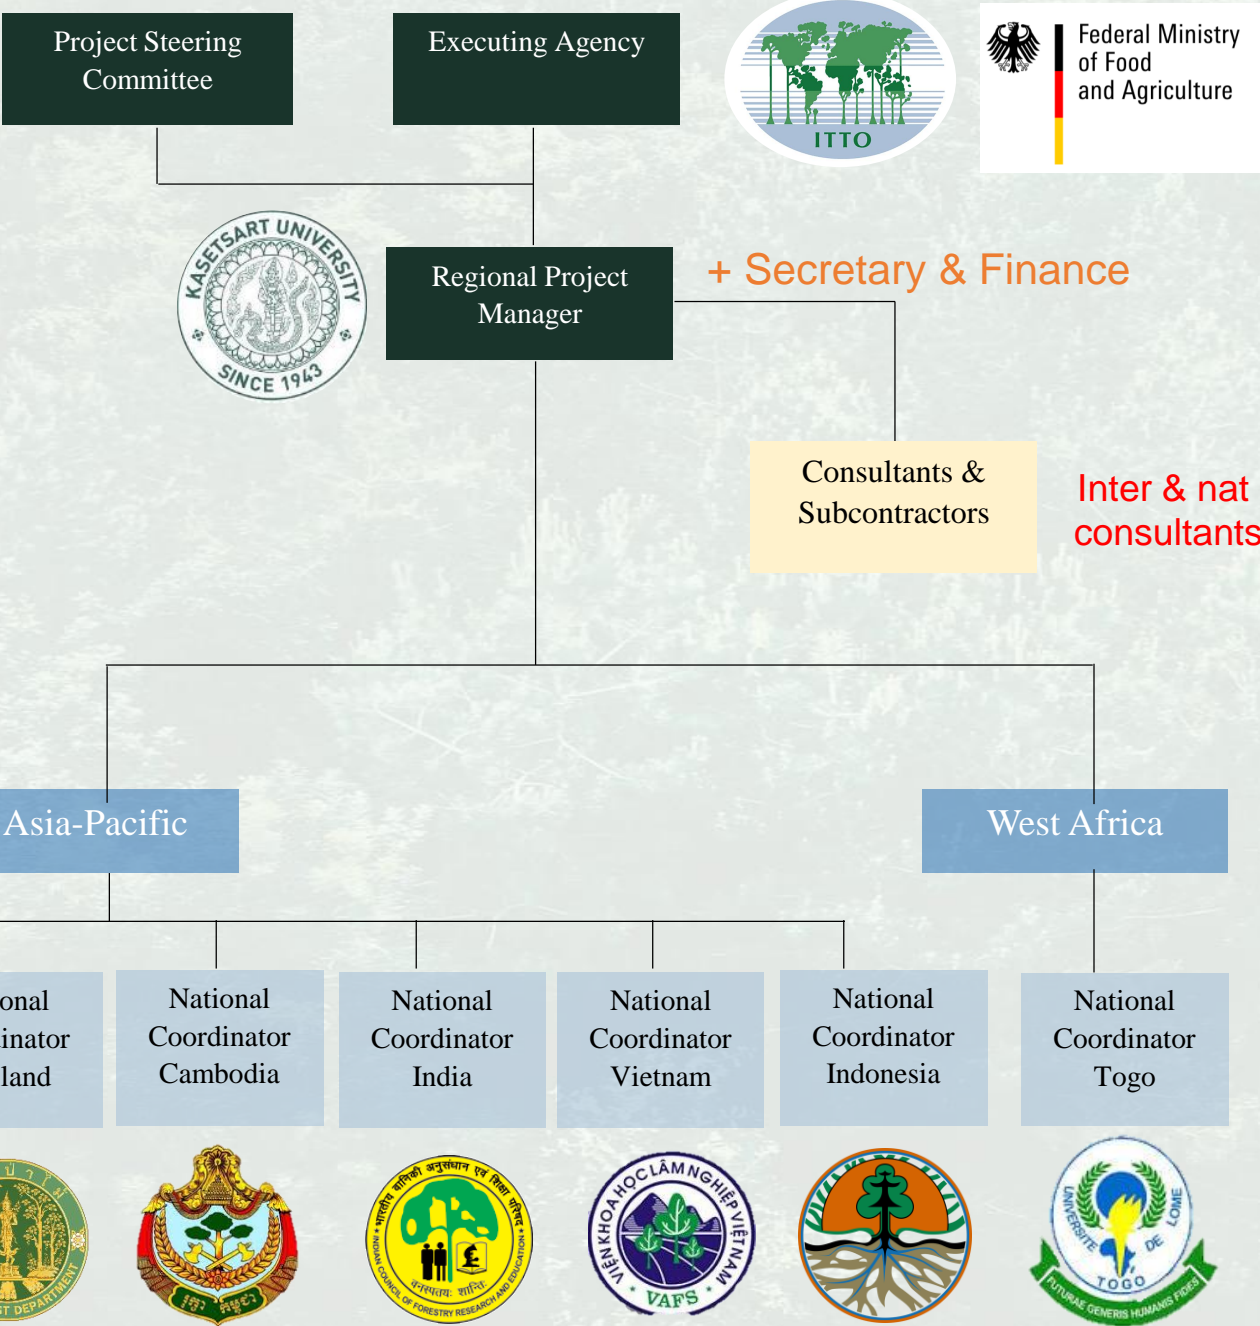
Project Steering Committee

Executing Agency

ITTO

Federal Ministry of Food and Agriculture

KASETSART UNIVERSITY SINCE 1943

Regional Project Manager

+ Secretary & Finance

Consultants & Subcontractors

Inter & nat consultants

Asia-Pacific

West Africa

onal inator land

National Coordinator Cambodia

National Coordinator India

National Coordinator Vietnam

National Coordinator Indonesia

National Coordinator Togo

ST DEPARTMENT

INDIAN COUNCIL OF FORESTRY RESEARCH AND EDUCATION

VIỆN KHOA HỌC LÂM NGHIỆP VIỆT NAM VAFS

UNIVERSITÉ DE LOMÉ TOGO FUTURAE GENERIS HUMANIS FIDES